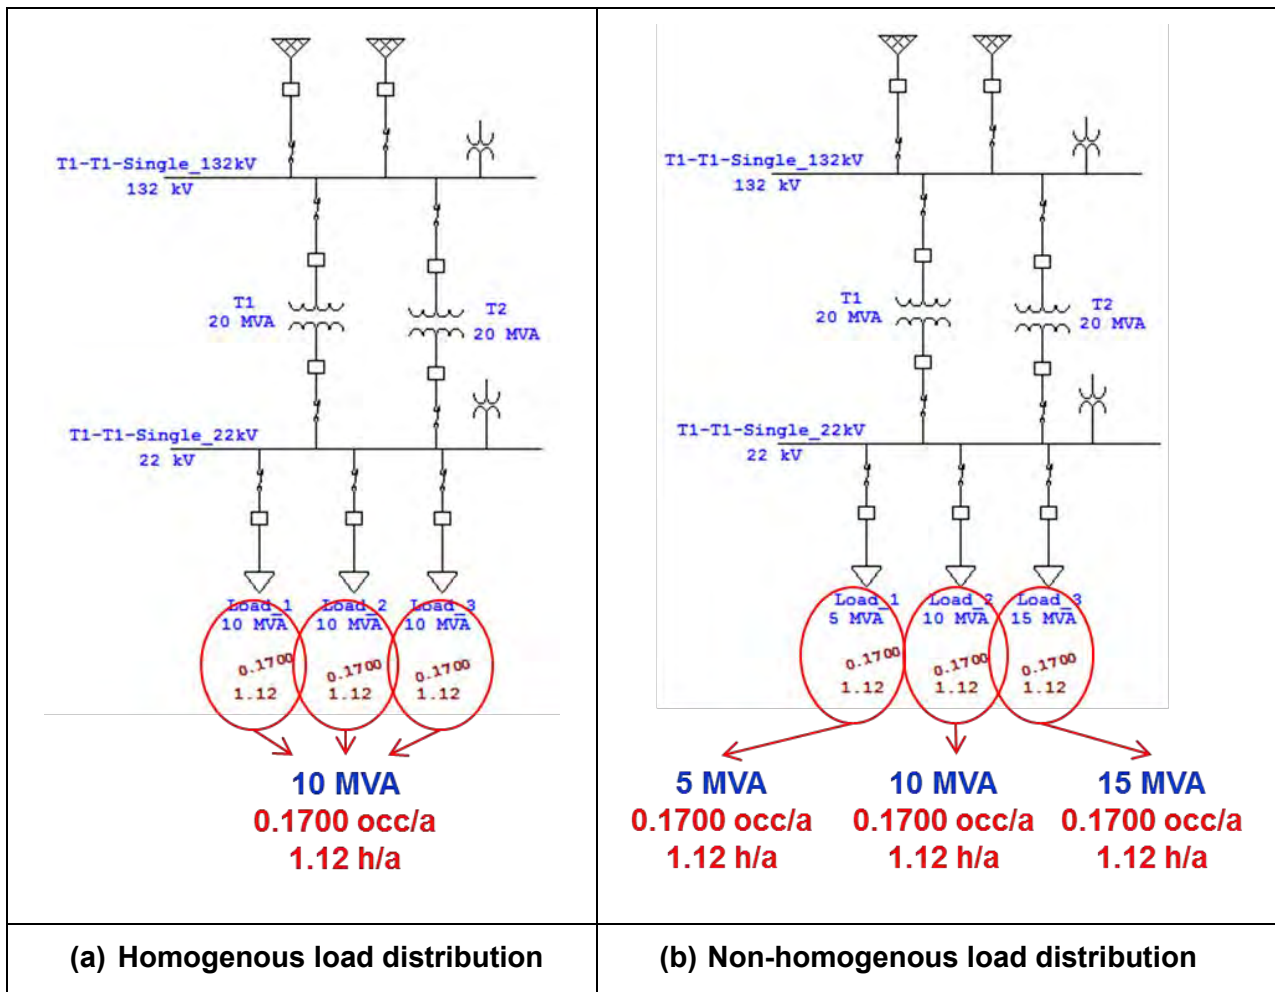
T1-T1-Single_132kV
132 kV

T1
20 MVA

T2
20 MVA

T1-T1-Single_22kV
22 kV

Load_1
10 MVA
0.1700
1.12

Load_2
10 MVA
0.1700
1.12

Load_3
10 MVA
0.1700
1.12

10 MVA
0.1700 occ/a
1.12 h/a

T1-T1-Single_132kV
132 kV

T1
20 MVA

T2
20 MVA

T1-T1-Single_22kV
22 kV

Load_1
5 MVA
0.1700
1.12

Load_2
10 MVA
0.1700
1.12

Load_3
15 MVA
0.1700
1.12

5 MVA
0.1700 occ/a
1.12 h/a

10 MVA
0.1700 occ/a
1.12 h/a

15 MVA
0.1700 occ/a
1.12 h/a

| (a) Homogenous load distribution | (b) Non-homogenous load distribution |
|---|---|